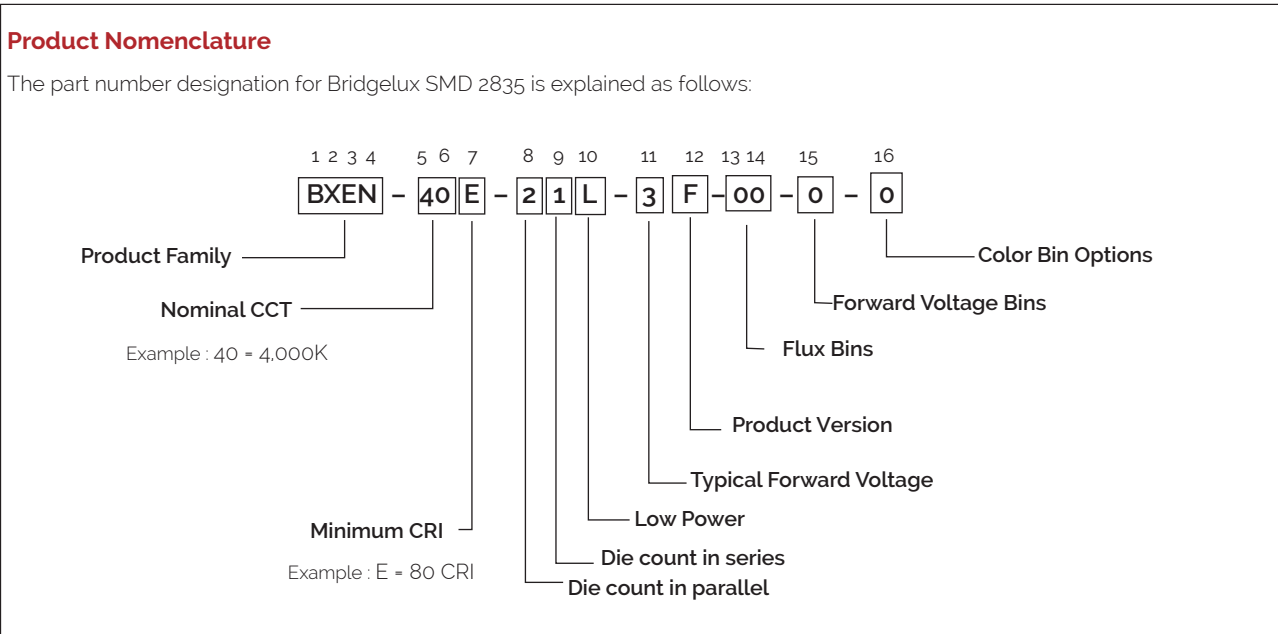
Product Nomenclature

The part number designation for Bridgelux SMD 2835 is explained as follows:

1 2 3 4 5 6 7 8 9 10 11 12 13 14 15 16

BXEN – 40 E – 2 1 L – 3 F – 00 – 0 – 0

Product Family

Nominal CCT

Example : 40 = 4,000K

Minimum CRI

Example : E = 80 CRI

Die count in parallel

Die count in series

Low Power

Typical Forward Voltage

Product Version

Flux Bins

Forward Voltage Bins

Color Bin Options